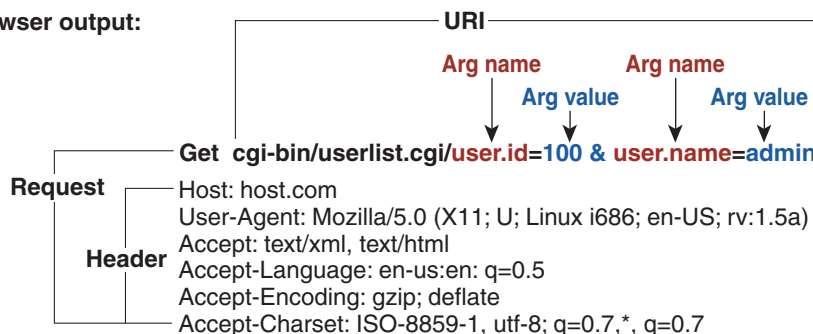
wser output:

URI

Arg name

Arg value

Arg name

Arg value

Get cgi-bin/userlist.cgi/user.id=100 & user.name=admin

Request

Host: host.com
User-Agent: Mozilla/5.0 (X11; U; Linux i686; en-US; rv:1.5a)
Accept: text/xml, text/html
Accept-Language: en-us:en: q=0.5
Accept-Encoding: gzip; deflate
Accept-Charset: ISO-8859-1, utf-8; q=0.7,*, q=0.7

Header